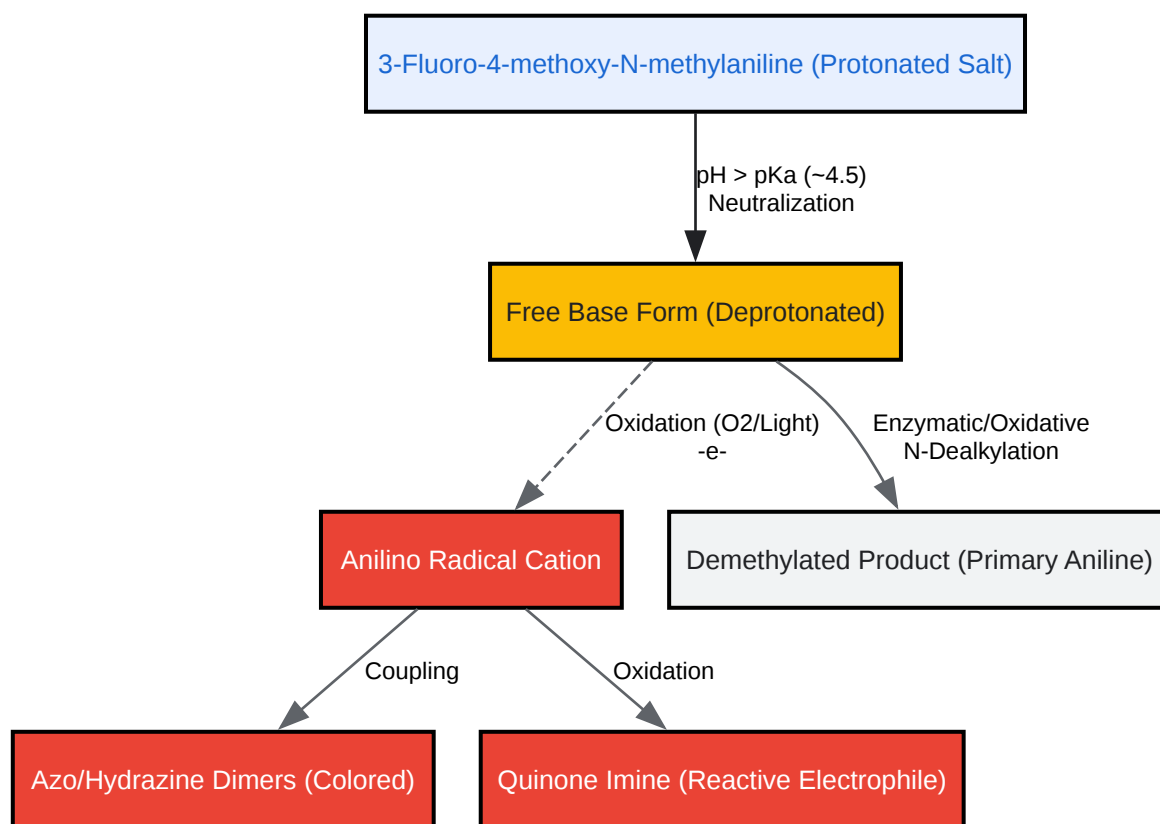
3-Fluoro-4-methoxy-N-methylaniline (Protonated Salt)

pH > pKa (~4.5)
Neutralization

Free Base Form (Deprotonated)

Oxidation (O2/Light)
-e-

Enzymatic/Oxidative
N-Dealkylation

Anilino Radical Cation

Demethylated Product (Primary Aniline)

Coupling

Oxidation

Azo/Hydrazine Dimers (Colored)

Quinone Imine (Reactive Electrophile)